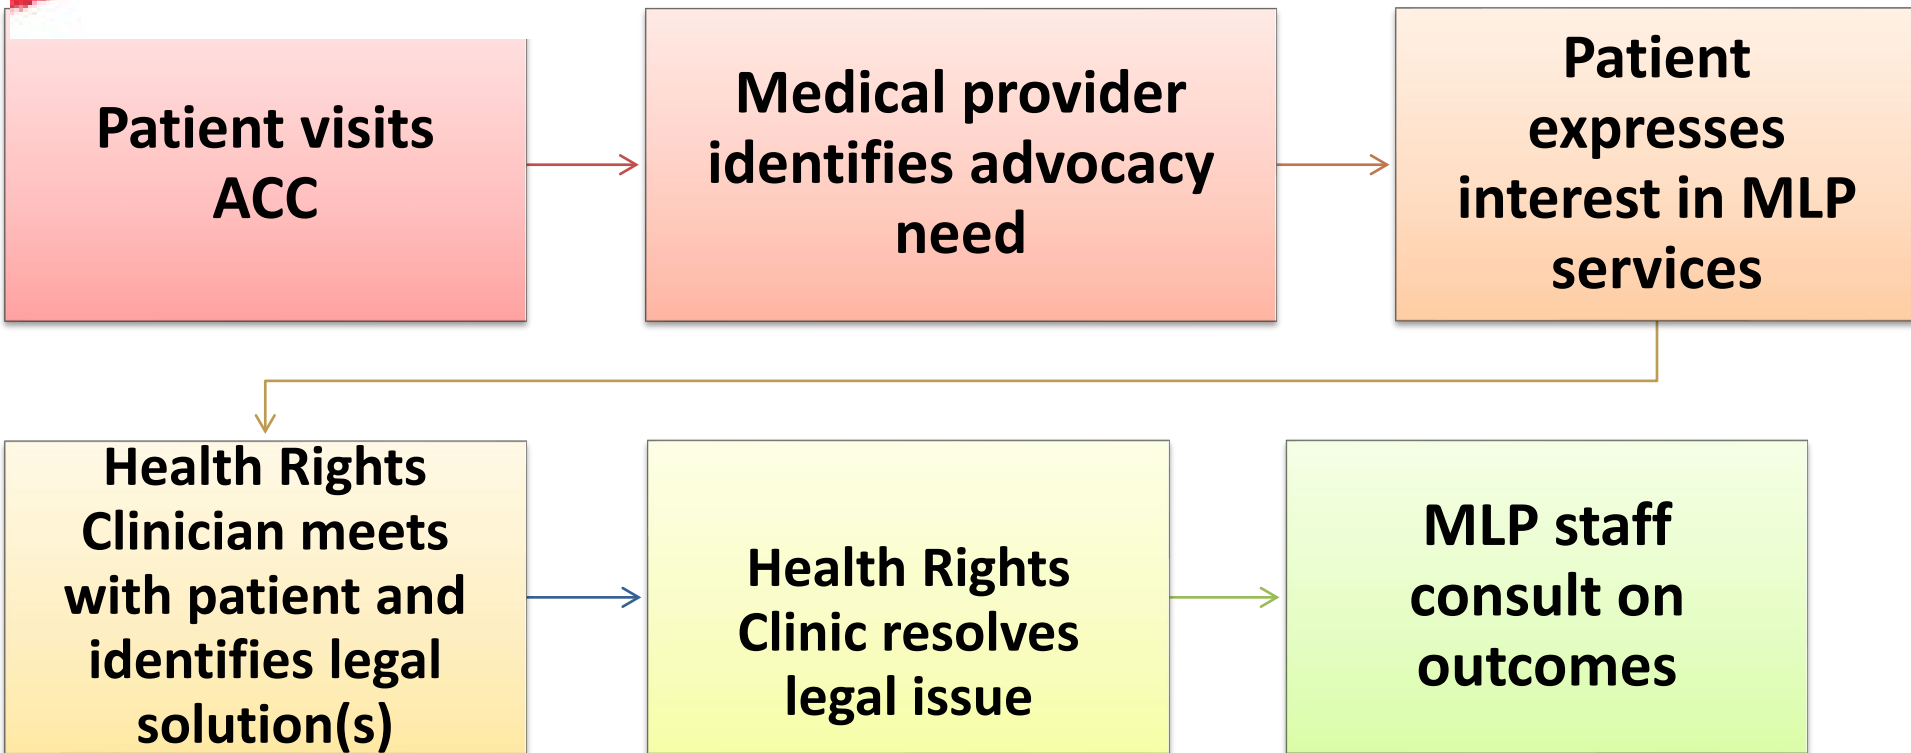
Patient visits ACC

Medical provider identifies advocacy need

Patient expresses interest in MLP services

Health Rights Clinician meets with patient and identifies legal solution(s)

Health Rights Clinic resolves legal issue

MLP staff consult on outcomes